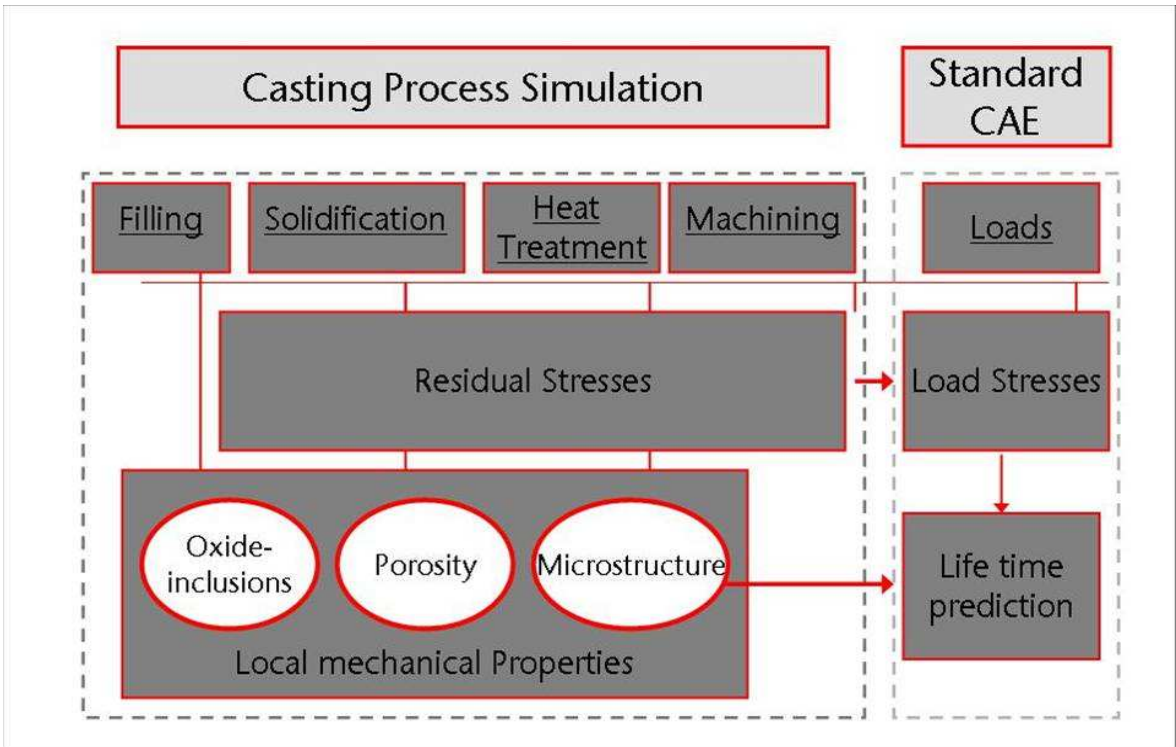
Casting Process Simulation

Standard CAE

Filling

Solidification

Heat Treatment

Machining

Loads

Residual Stresses

Load Stresses

Oxide-inclusions

Porosity

Microstructure

Local mechanical Properties

Life time prediction